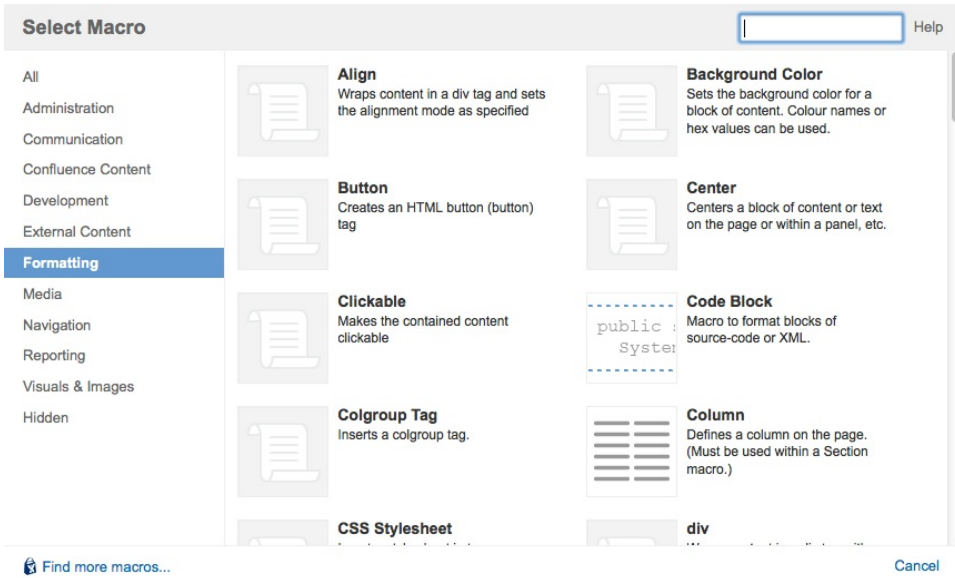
Select Macro

Help

All
Administration
Communication
Confluence Content
Development
External Content
Formatting
Media
Navigation
Reporting
Visuals & Images
Hidden

Align
Wraps content in a div tag and sets the alignment mode as specified

Background Color
Sets the background color for a block of content. Colour names or hex values can be used.

Button
Creates an HTML button (button) tag

Center
Centers a block of content or text on the page or within a panel, etc.

Clickable
Makes the contained content clickable

public
Syster

Code Block
Macro to format blocks of source-code or XML.

Colgroup Tag
Inserts a colgroup tag.

Column
Defines a column on the page. (Must be used within a Section macro.)

CSS Stylesheet
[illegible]

div
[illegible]

Find more macros...

Cancel